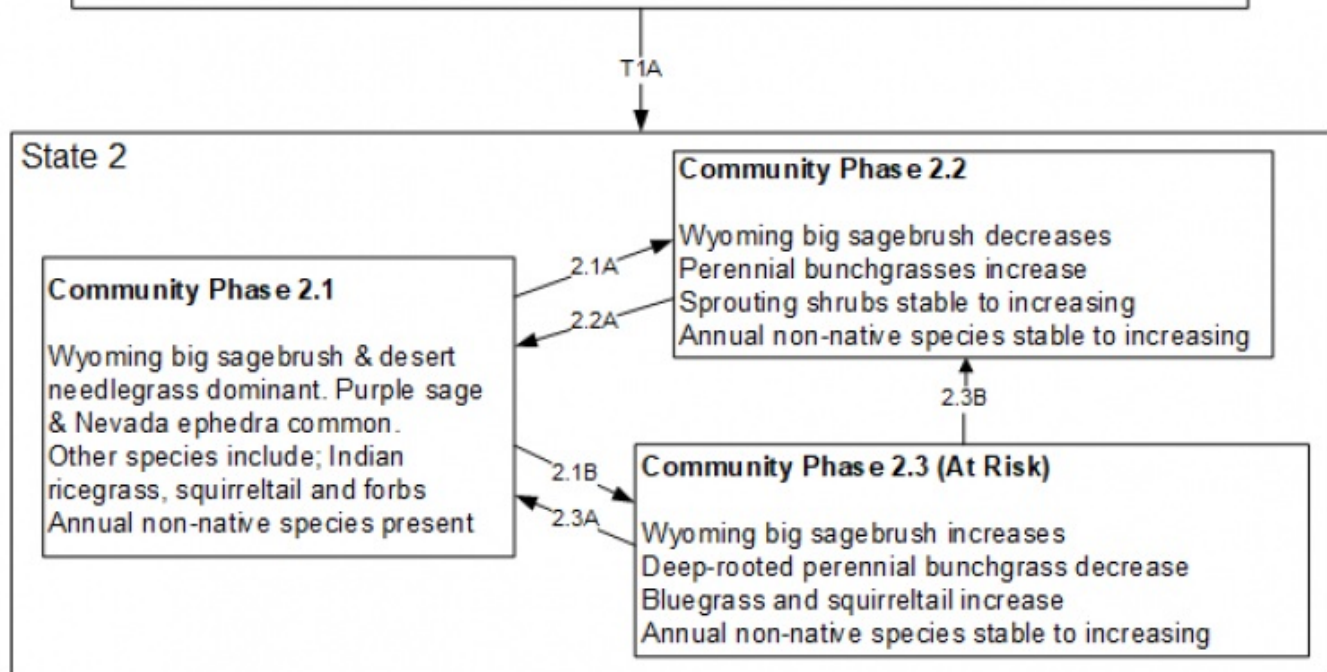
T1A

State 2

Community Phase 2.2

Wyoming big sagebrush decreases
Perennial bunchgrasses increase
Sprouting shrubs stable to increasing
Annual non-native species stable to increasing

2.1A

2.2A

Community Phase 2.1

Wyoming big sagebrush & desert needlegrass dominant. Purple sage & Nevada ephedra common.
Other species include; Indian ricegrass, squirreltail and forbs
Annual non-native species present

2.3B

2.1B

2.3A

Community Phase 2.3 (At Risk)

Wyoming big sagebrush increases
Deep-rooted perennial bunchgrass decrease
Bluegrass and squirreltail increase
Annual non-native species stable to increasing